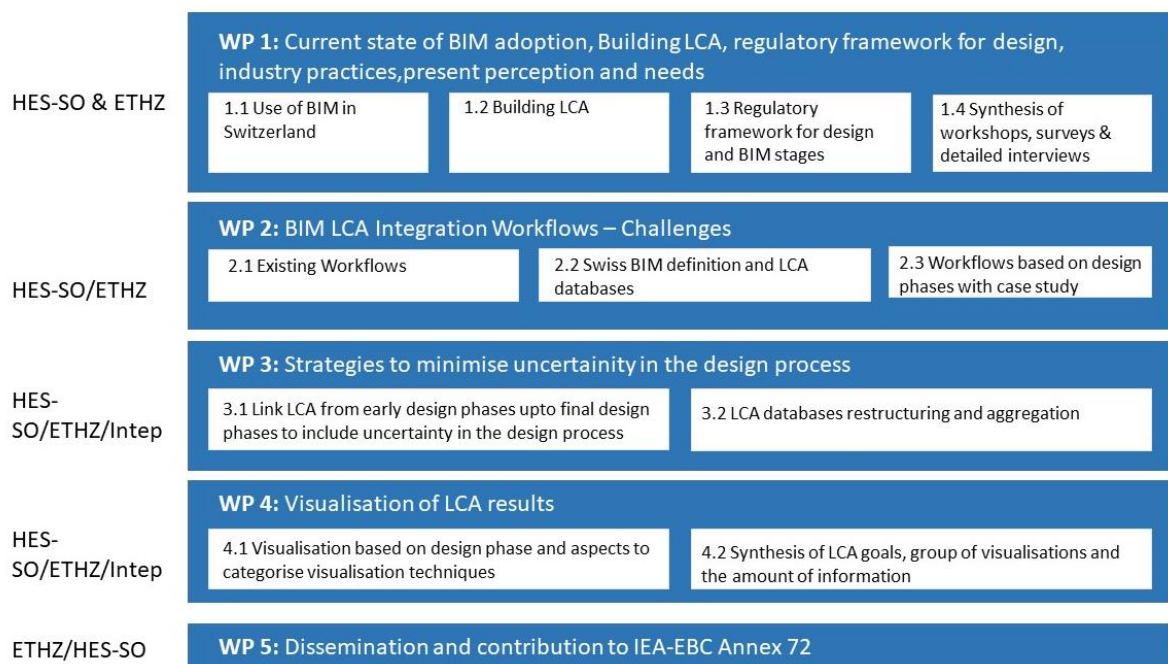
HES-SO & ETHZ

WP 1: Current state of BIM adoption, Building LCA, regulatory framework for design, industry practices,present perception and needs

1.1 Use of BIM in Switzerland

1.2 Building LCA

1.3 Regulatory framework for design and BIM stages

1.4 Synthesis of workshops, surveys & detailed interviews

HES-SO/ETHZ

WP 2: BIM LCA Integration Workflows – Challenges

2.1 Existing Workflows

2.2 Swiss BIM definition and LCA databases

2.3 Workflows based on design phases with case study

HES-SO/ETHZ/Intep

WP 3: Strategies to minimise uncertainity in the design process

3.1 Link LCA from early design phases upto final design phases to include uncertainty in the design process

3.2 LCA databases restructuring and aggregation

HES-SO/ETHZ/Intep

WP 4: Visualisation of LCA results

4.1 Visualisation based on design phase and aspects to categorise visualisation techniques

4.2 Synthesis of LCA goals, group of visualisations and the amount of information

ETHZ/HES-SO

WP 5: Dissemination and contribution to IEA-EBC Annex 72